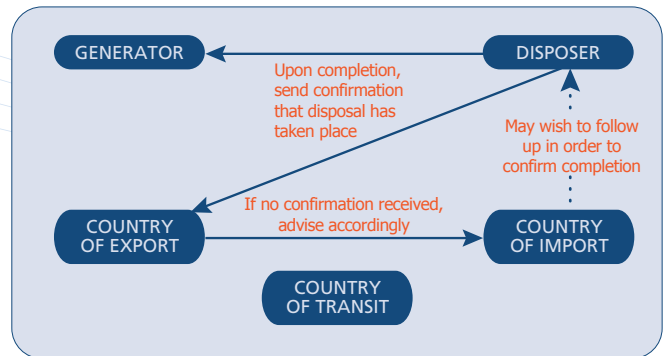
GENERATOR

DISPOSER

Upon completion, send confirmation that disposal has taken place

May wish to follow up in order to confirm completion

COUNTRY OF EXPORT

If no confirmation received, advise accordingly

COUNTRY OF IMPORT

COUNTRY OF TRANSIT